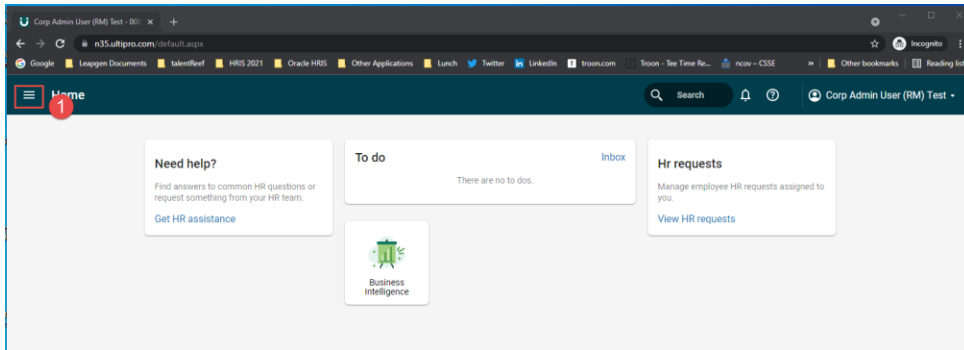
Corp Admin User (RM) Test - 00 ×

n35.ultipro.com/default.aspx

Incognito

Google Leapgen Documents talentReef HRIS 2021 Oracle HRIS Other Applications Lunch Twitter LinkedIn troon.com Troon - Tee Time Re... ncov -- CSSE » Other bookmarks Reading list

Home

1

Search

Corp Admin User (RM) Test

Need help?

Find answers to common HR questions or request something from your HR team.

Get HR assistance

To do

Inbox

There are no to dos.

Hr requests

Manage employee HR requests assigned to you.

View HR requests

Business Intelligence